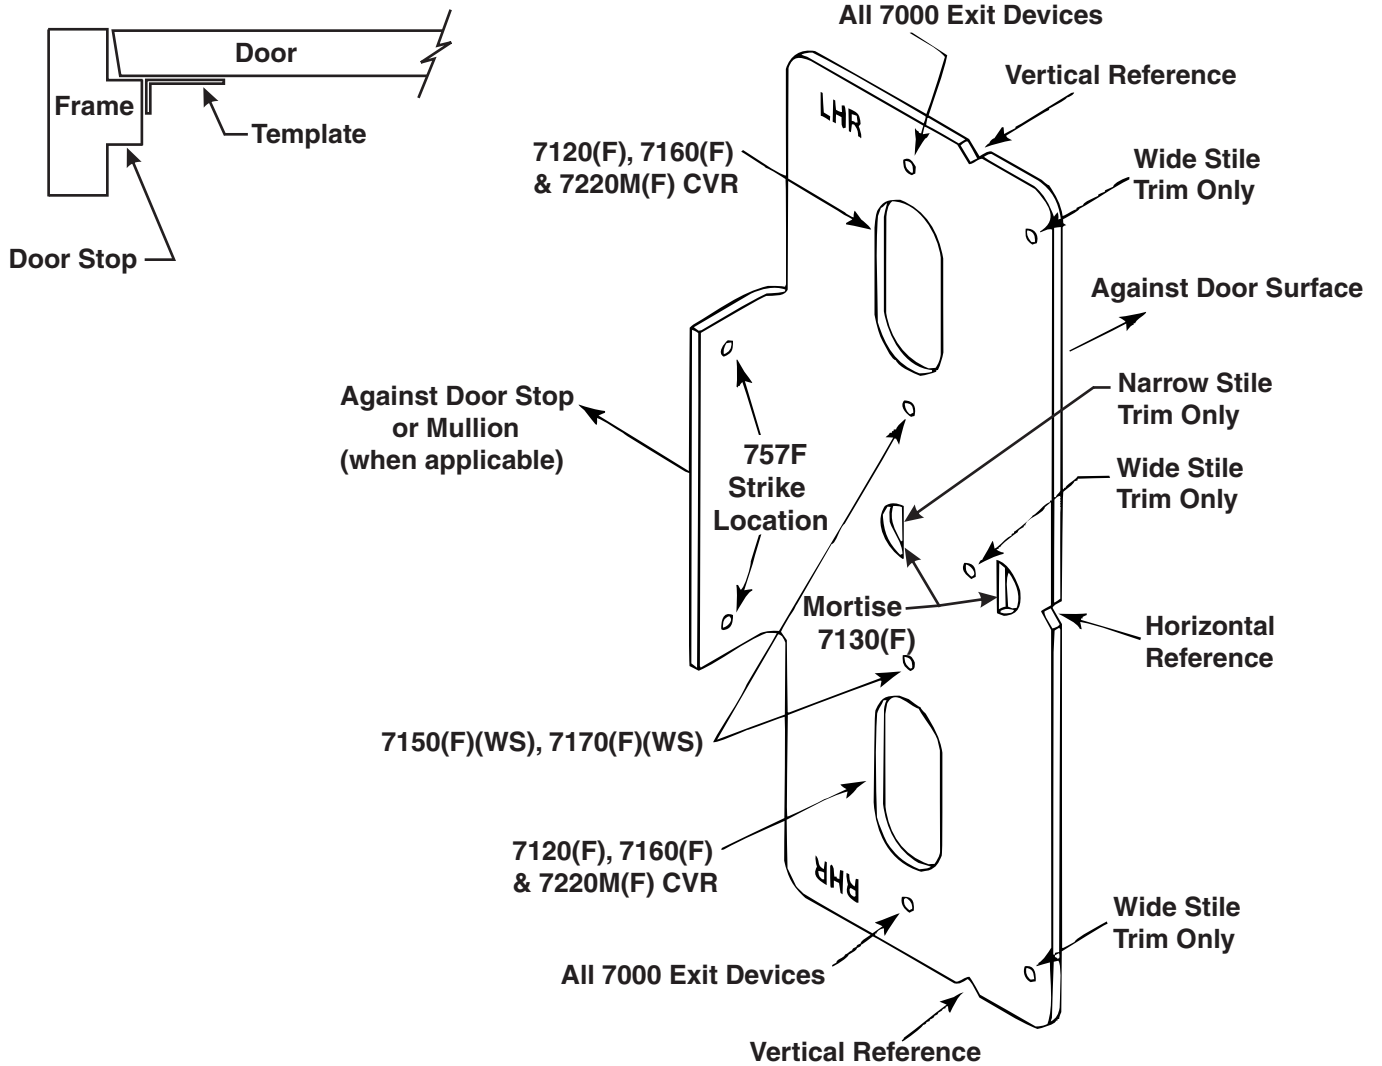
Door

Frame

Template

Door Stop

All 7000 Exit Devices

Vertical Reference

LHR

7120(F), 7160(F) & 7220M(F) CVR

Wide Stile Trim Only

Against Door Surface

Against Door Stop or Mullion (when applicable)

757F Strike Location

Narrow Stile Trim Only

Wide Stile Trim Only

Mortise 7130(F)

Horizontal Reference

7150(F)(WS), 7170(F)(WS)

7120(F), 7160(F) & 7220M(F) CVR

RHR

Wide Stile Trim Only

All 7000 Exit Devices

Vertical Reference